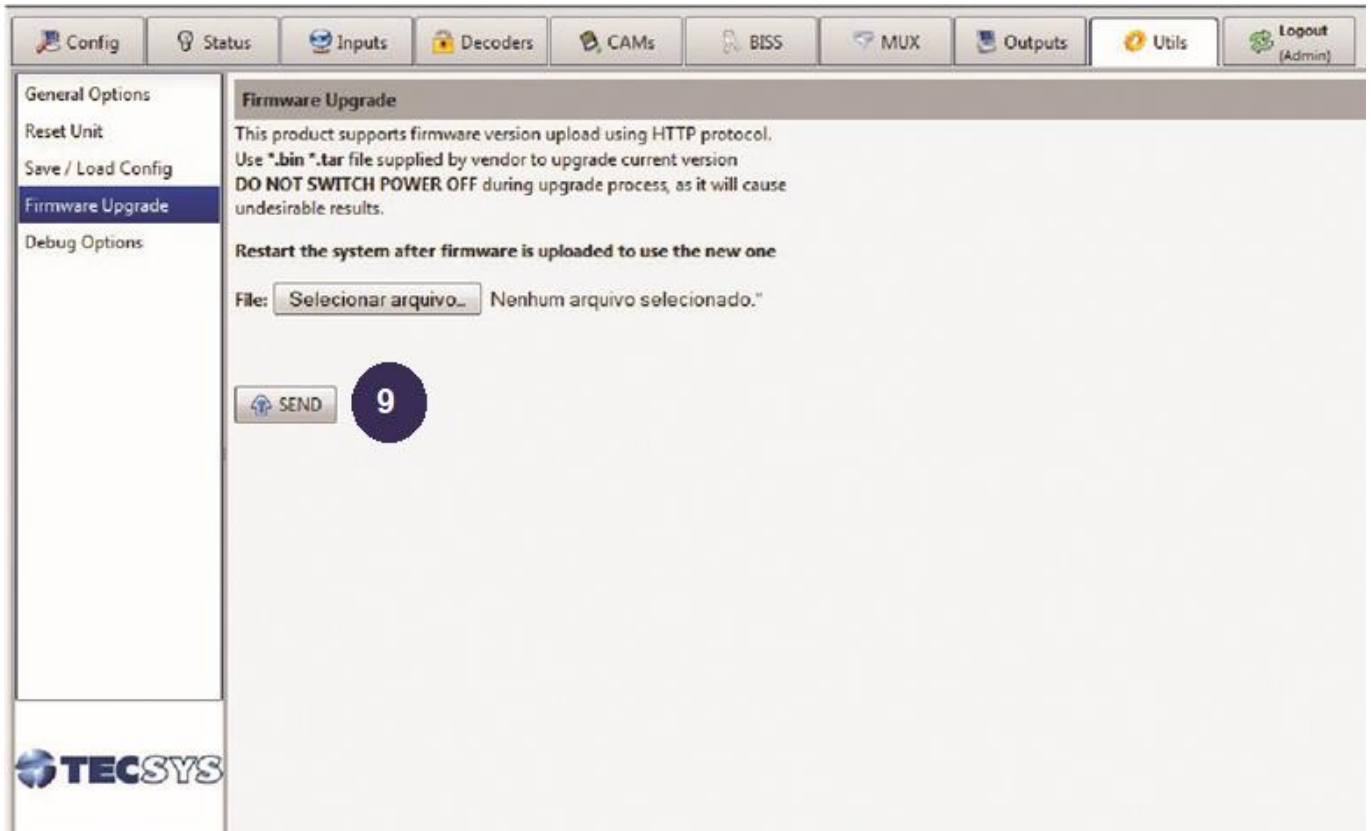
Config | Status | Inputs | Decoders | CAMs | BISS | MUX | Outputs | Utils | Logout (Admin)

General Options
Reset Unit
Save / Load Config
Firmware Upgrade
Debug Options

TECSYS

Firmware Upgrade

This product supports firmware version upload using HTTP protocol. Use *.bin *.tar file supplied by vendor to upgrade current version **DO NOT SWITCH POWER OFF** during upgrade process, as it will cause undesirable results.

**Restart the system after firmware is uploaded to use the new one**

File: Selecionar arquivo... Nenhum arquivo selecionado."

SEND

9